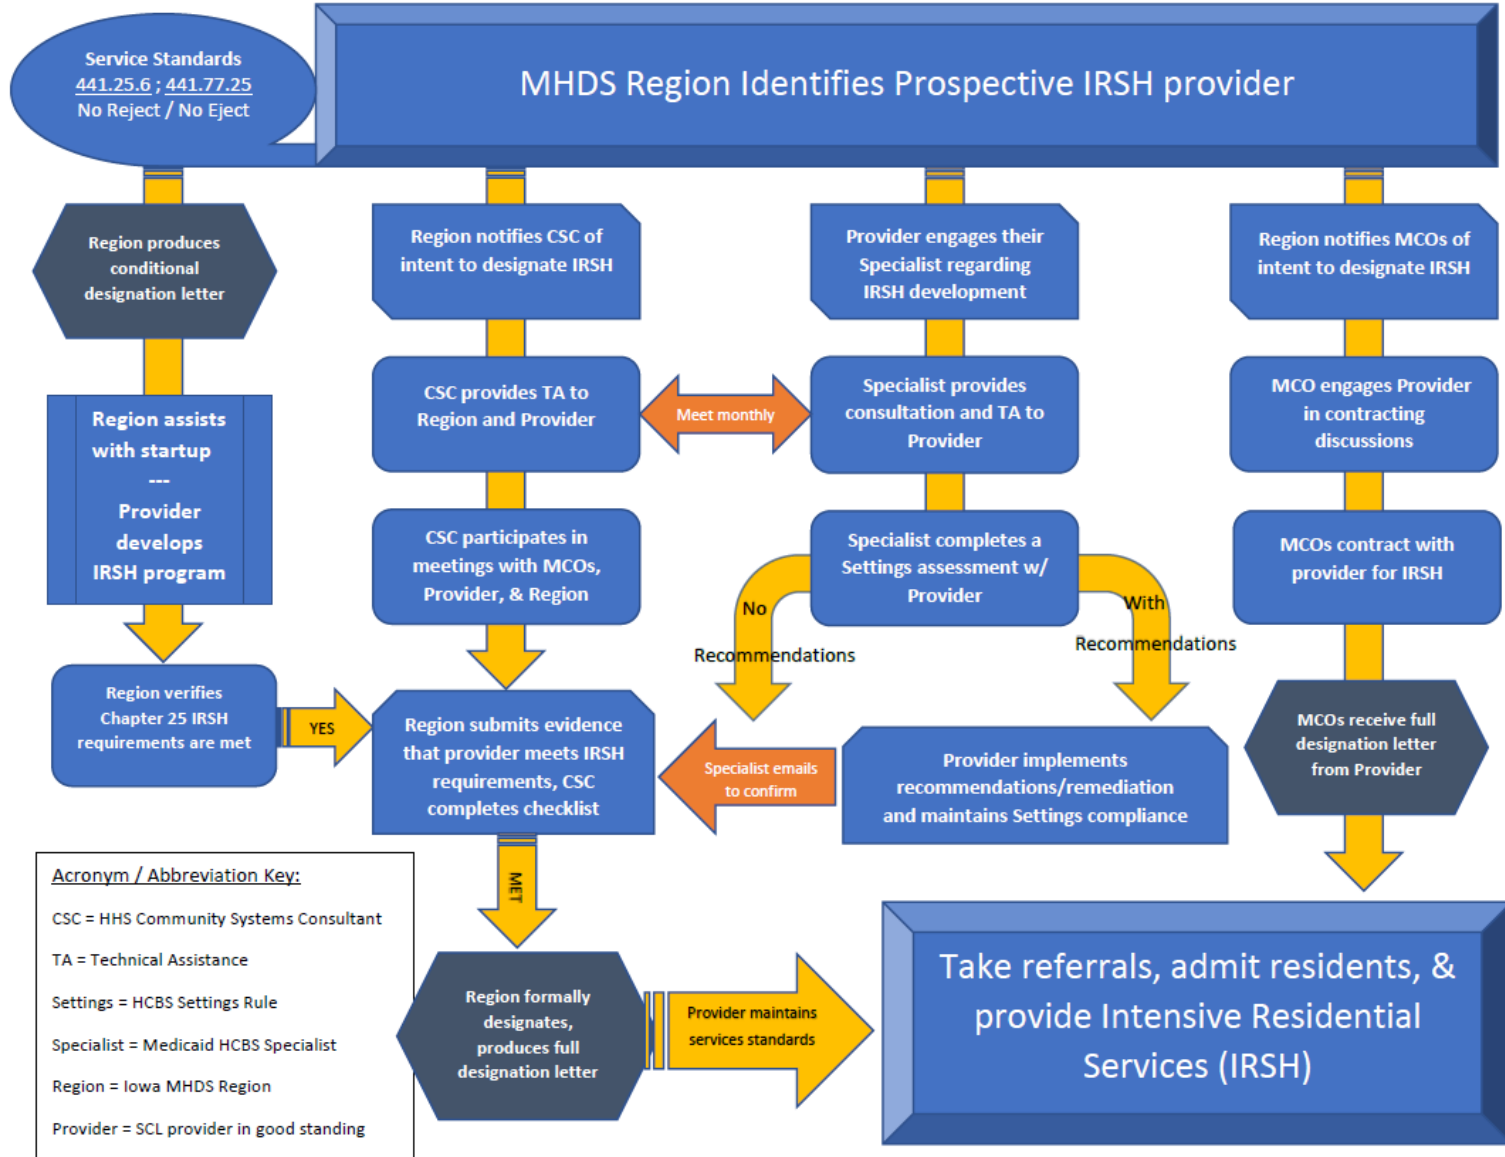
Service Standards
441.25.6 ; 441.77.25
No Reject / No Eject

MHDS Region Identifies Prospective IRSH provider

Region produces conditional designation letter

Region assists with startup
---
Provider develops IRSH program

Region verifies Chapter 25 IRSH requirements are met

YES

Region notifies CSC of intent to designate IRSH

CSC provides TA to Region and Provider

Meet monthly

CSC participates in meetings with MCOs, Provider, & Region

Region submits evidence that provider meets IRSH requirements, CSC completes checklist

MET

Region formally designates, produces full designation letter

Provider maintains services standards

Provider engages their Specialist regarding IRSH development

Specialist provides consultation and TA to Provider

Specialist completes a Settings assessment w/ Provider

No Recommendations

With Recommendations

Provider implements recommendations/remediation and maintains Settings compliance

Specialist emails to confirm

Region notifies MCOs of intent to designate IRSH

MCO engages Provider in contracting discussions

MCOs contract with provider for IRSH

MCOs receive full designation letter from Provider

Take referrals, admit residents, & provide Intensive Residential Services (IRSH)

Acronym / Abbreviation Key:

CSC = HHS Community Systems Consultant

TA = Technical Assistance

Settings = HCBS Settings Rule

Specialist = Medicaid HCBS Specialist

Region = Iowa MHDS Region

Provider = SCL provider in good standing